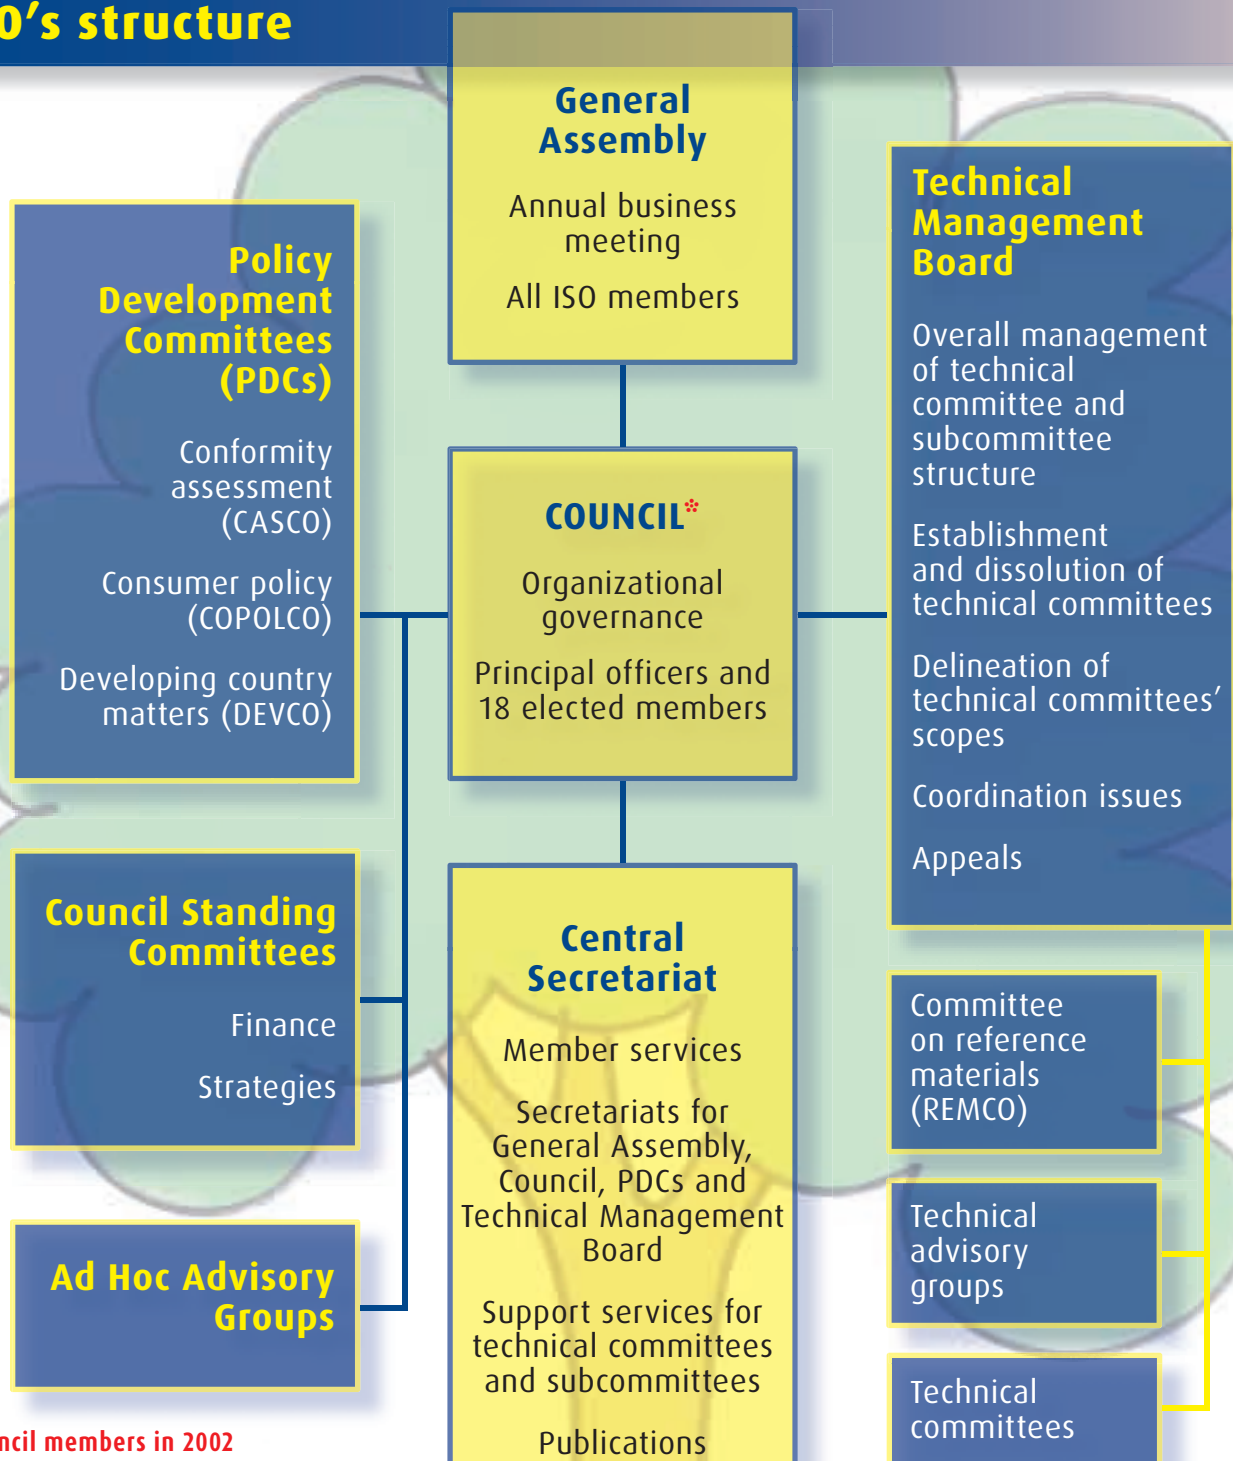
O's structure

General Assembly

Annual business meeting

All ISO members

Policy Development Committees (PDCs)

Conformity assessment (CASCO)

Consumer policy (COPOLCO)

Developing country matters (DEVCO)

COUNCIL*

Organizational governance

Principal officers and 18 elected members

Technical Management Board

Overall management of technical committee and subcommittee structure

Establishment and dissolution of technical committees

Delineation of technical committees' scopes

Coordination issues

Appeals

Council Standing Committees

Finance

Strategies

Central Secretariat

Member services

Secretariats for General Assembly, Council, PDCs and Technical Management Board

Support services for technical committees and subcommittees

Publications

Committee on reference materials (REMCO)

Technical advisory groups

Technical committees

Ad Hoc Advisory Groups

ncil members in 2002